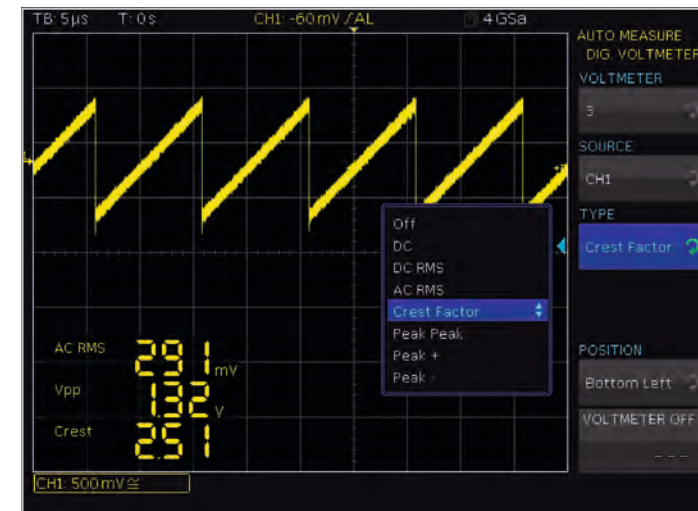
TB: 5µs T: 0s CH1: -60 mV / AL 4 GSa

AUTO MEASURE
DIG. VOLTMETER

VOLTMETER
3

SOURCE
CH1

TYPE
Crest Factor

Off
DC
DC RMS
AC RMS
Crest Factor
Peak Peak
Peak +
Peak -

AC RMS 291 mV
Vpp 1.32 V
Crest 2.51

POSITION
Bottom Left

VOLTMETER OFF
- - -

CH1: 500 mV ≅